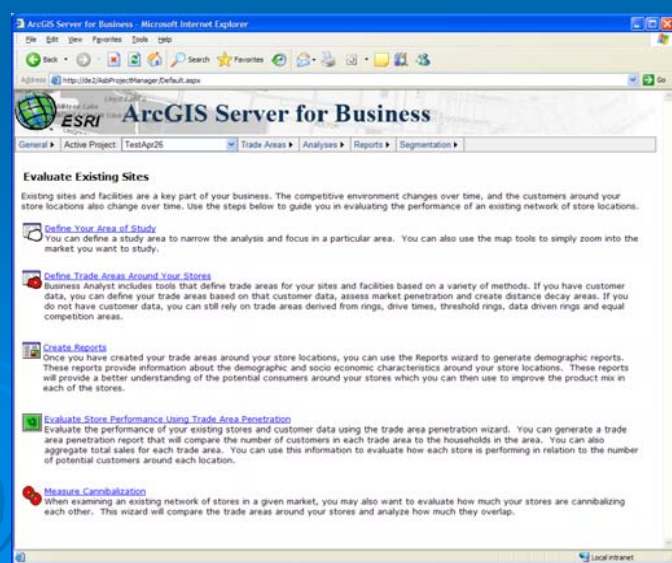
ArcGIS Server for Business - Microsoft Internet Explorer

File Edit View Favorites Tools Help

Back Search Favorites

Address http://de2/AsbProjectManager/Default.aspx Go

ESRI ArcGIS Server for Business

General ▸ Active Project: TestApr26 Trade Areas ▸ Analyses ▸ Reports ▸ Segmentation ▸

Evaluate Existing Sites

Existing sites and facilities are a key part of your business. The competitive environment changes over time, and the customers around your store locations also change over time. Use the steps below to guide you in evaluating the performance of an existing network of store locations.

Define Your Area of Study
You can define a study area to narrow the analysis and focus in a particular area. You can also use the map tools to simply zoom into the market you want to study.

Define Trade Areas Around Your Stores
Business Analyst includes tools that define trade areas for your sites and facilities based on a variety of methods. If you have customer data, you can define your trade areas based on that customer data, assess market penetration and create distance decay areas. If you do not have customer data, you can still rely on trade areas derived from rings, drive times, threshold rings, data driven rings and equal competition areas.

Create Reports
Once you have created your trade areas around your store locations, you can use the Reports wizard to generate demographic reports. These reports provide information about the demographic and socio economic characteristics around your store locations. These reports will provide a better understanding of the potential consumers around your stores which you can then use to improve the product mix in each of the stores.

Evaluate Store Performance Using Trade Area Penetration
Evaluate the performance of your existing stores and customer data using the trade area penetration wizard. You can generate a trade area penetration report that will compare the number of customers in each trade area to the households in the area. You can also aggregate total sales for each trade area. You can use this information to evaluate how each store is performing in relation to the number of potential customers around each location.

Measure Cannibalization
When examining an existing network of stores in a given market, you may also want to evaluate how much your stores are cannibalizing each other. This wizard will compare the trade areas around your stores and analyze how much they overlap.

Local intranet